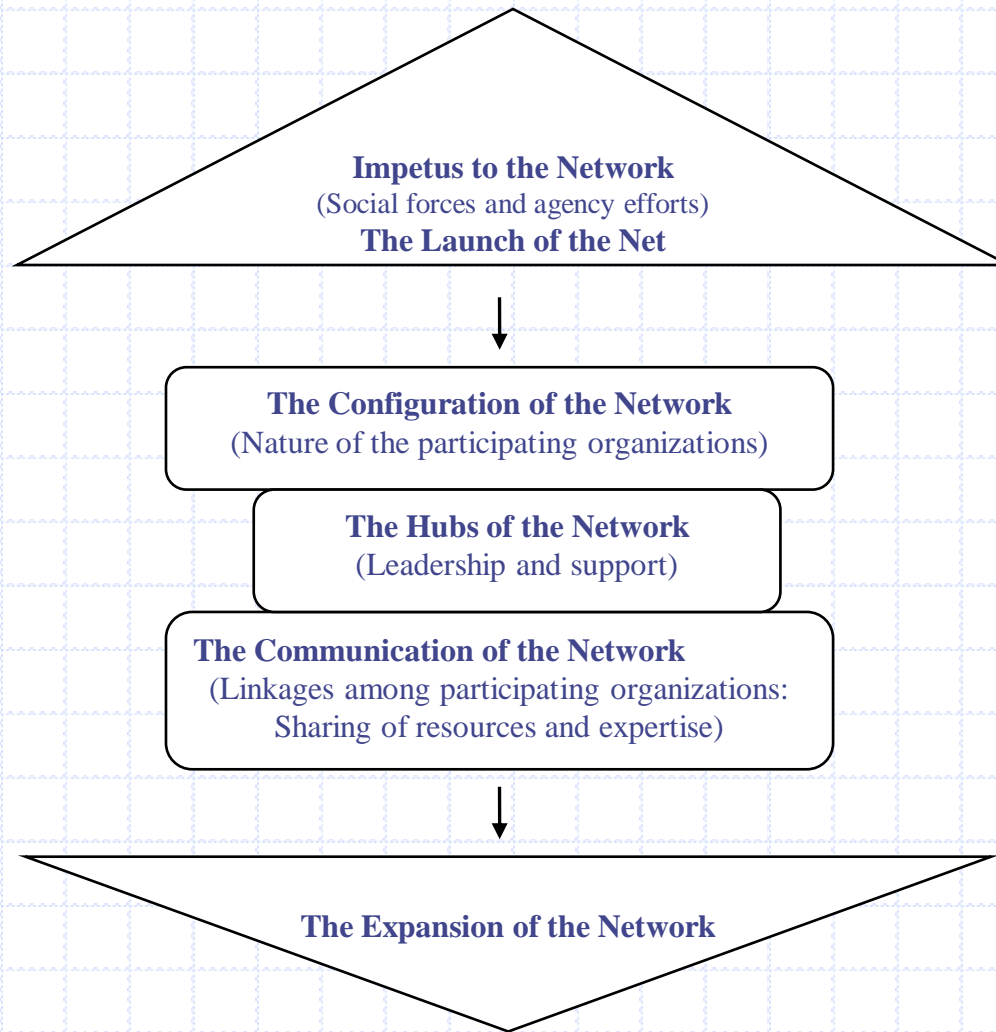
Impetus to the Network
(Social forces and agency efforts)
The Launch of the Net

The Configuration of the Network
(Nature of the participating organizations)

The Hubs of the Network
(Leadership and support)

The Communication of the Network
(Linkages among participating organizations: Sharing of resources and expertise)

The Expansion of the Network